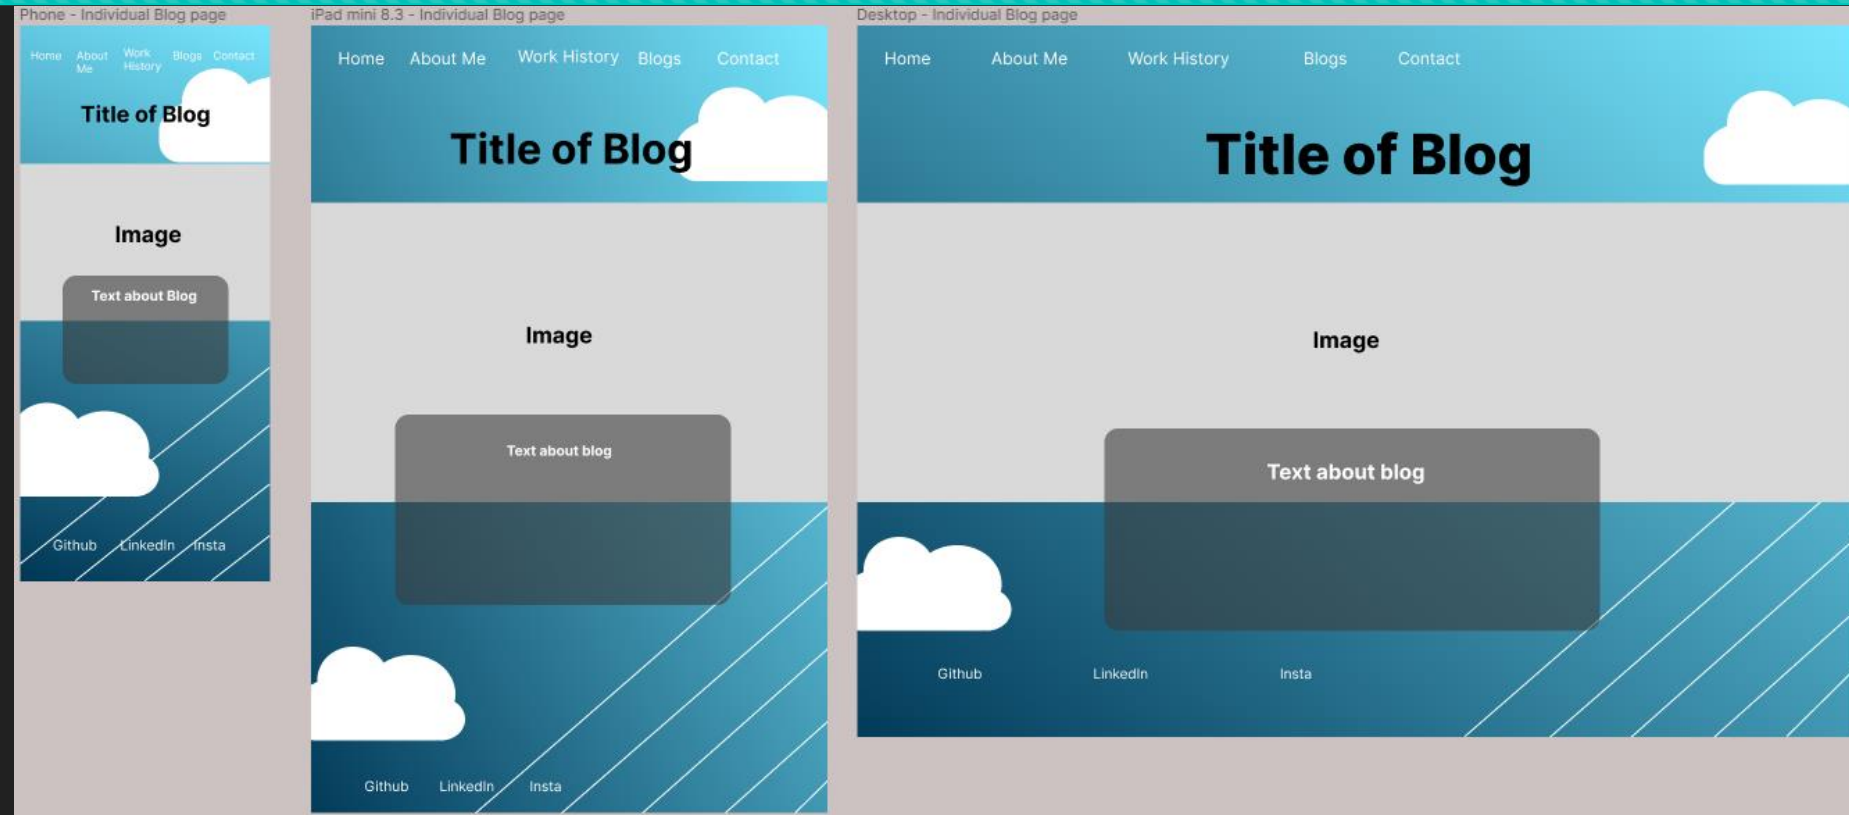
Phone - Individual Blog page

Home About Me Work History Blogs Contact

Title of Blog

Image

Text about Blog

Github Linkedin Insta

iPad mini 8.3 - Individual Blog page

Home About Me Work History Blogs Contact

Title of Blog

Image

Text about blog

Github LinkedIn Insta

Desktop - Individual Blog page

Home About Me Work History Blogs Contact

Title of Blog

Image

Text about blog

Github LinkedIn Insta